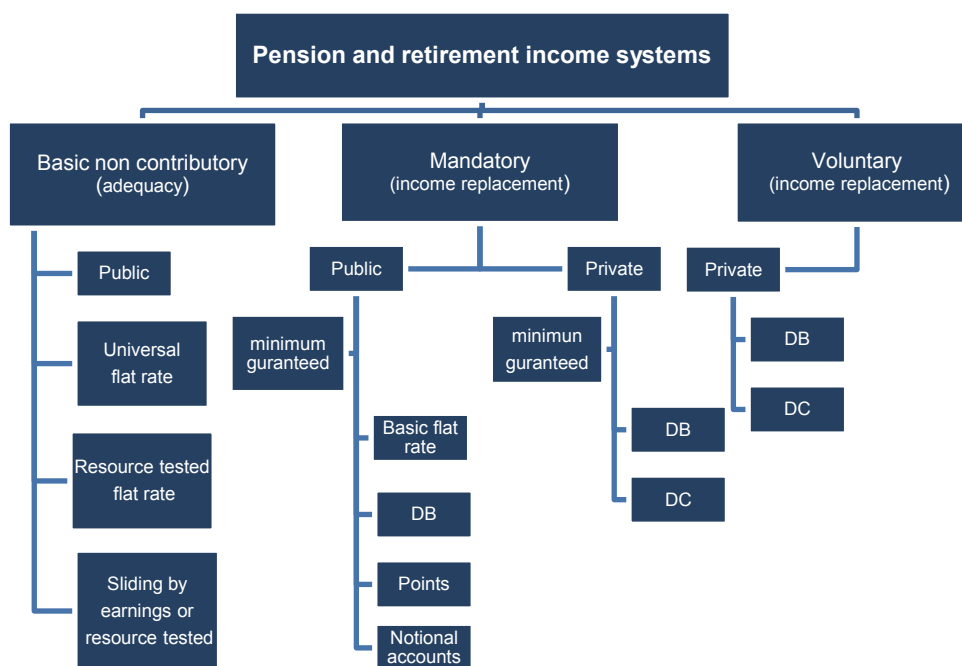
Pension and retirement income systems

Basic non contributory
(adequacy)

Public

Universal flat rate

Resource tested flat rate

Sliding by earnings or resource tested

Mandatory
(income replacement)

Public

minimum guranteed

Basic flat rate

DB

Points

Notional accounts

Private

minimun guranteed

DB

DC

Voluntary
(income replacement)

Private

DB

DC